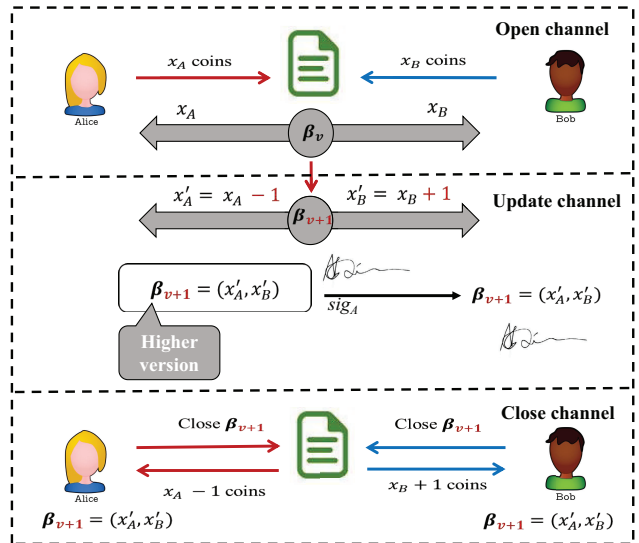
Open channel

$x_A$ coins

$x_B$ coins

Alice

Bob

$x_A$

$x_B$

$\boldsymbol{\beta_v}$

$x_A' = x_A - 1$

$x_B' = x_B + 1$

$\boldsymbol{\beta_{v+1}}$

Update channel

$\boldsymbol{\beta_{v+1}} = (x_A', x_B')$

$sig_A$

$\boldsymbol{\beta_{v+1}} = (x_A', x_B')$

Higher version

Close channel

Close $\boldsymbol{\beta_{v+1}}$

Close $\boldsymbol{\beta_{v+1}}$

$x_A - 1$ coins

$x_B + 1$ coins

Alice

Bob

$\boldsymbol{\beta_{v+1}} = (x_A', x_B')$

$\boldsymbol{\beta_{v+1}} = (x_A', x_B')$